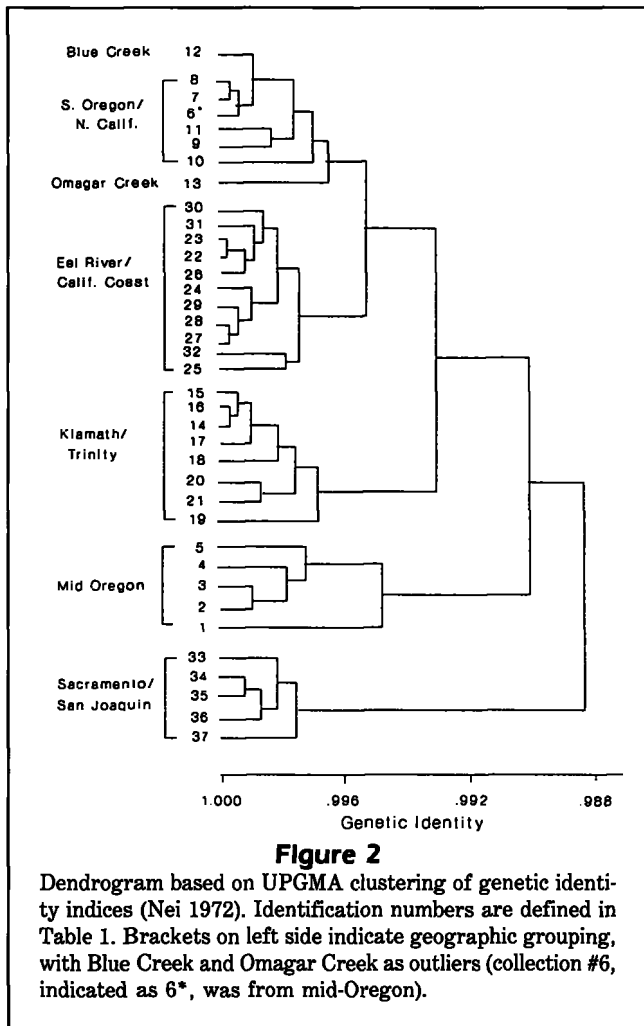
Blue Creek 12

S. Oregon/ N. Calif.
8
7
6*
11
9
10

Omagar Creek 13

Eel River/ Calif. Coast
30
31
23
22
26
24
29
28
27
32
25

Klamath/ Trinity
15
16
14
17
18
20
21
19

Mid Oregon
5
4
3
2
1

Sacramento/ San Joaquin
33
34
35
36
37

1.000
.996
.992
.988
Genetic Identity

Figure 2

Dendrogram based on UPGMA clustering of genetic identity indices (Nei 1972). Identification numbers are defined in Table 1. Brackets on left side indicate geographic grouping, with Blue Creek and Omagar Creek as outliers (collection #6, indicated as 6*, was from mid-Oregon).